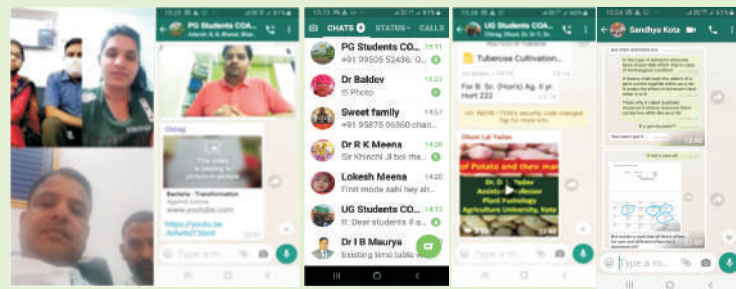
PG Students COA...

Chirag

This video is playing in picture-in-picture

Bacteria - Transformation
www.youtube.com

https://youtu.be

Type a m...

CHATS STATUS CALLS

PG Students CO... 15:11
+91 99505 52436: 0...

Dr Baldev 15:07
Photo

Sweet family 14:57
+91 95875 96360 chan...

Dr R K Meena 14:28
Sir Khinchi Ji boi ma...

Lokesh Meena 14:20
First mode sahi hey sir...

UG Students CO... 14:12
R: Dear students if a...

Dr I B Maurya
Existing time table w...

UG Students COA...

Tuberose Cultivation...

For B. Sc. (Hon's) Ag. II yr
Roll 222

Dhuni Lal Yadav

of Potato and their man...

Dr. D... Yadav
Assistant Professor
Plant Pathology
Agriculture University, Kota

Type a m...

Sandhya Kota

Type a m...